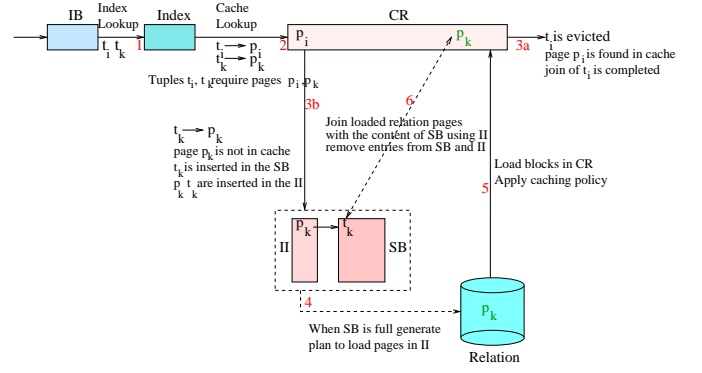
IB

Index Lookup

$t_i\ t_k$

1

Index

Cache Lookup

$t_i \rightarrow p_i$

$t_k \rightarrow p_k$

2

CR

$p_i$

$p_k$

3a

$t_i$ is evicted
page $p_i$ is found in cache
join of $t_i$ is completed

Tuples $t_i$, $t_k$ require pages $p_i$ $p_k$

3b

6

Join loaded relation pages with the content of SB using II
remove entries from SB and II

$t_k \rightarrow p_k$
page $p_k$ is not in cache
$t_k$ is inserted in the SB
$p_k$ $t_k$ are inserted in the II

Load blocks in CR
Apply caching policy

5

II

$p_k$

$t_k$

SB

4

When SB is full generate plan to load pages in II

$p_k$

Relation